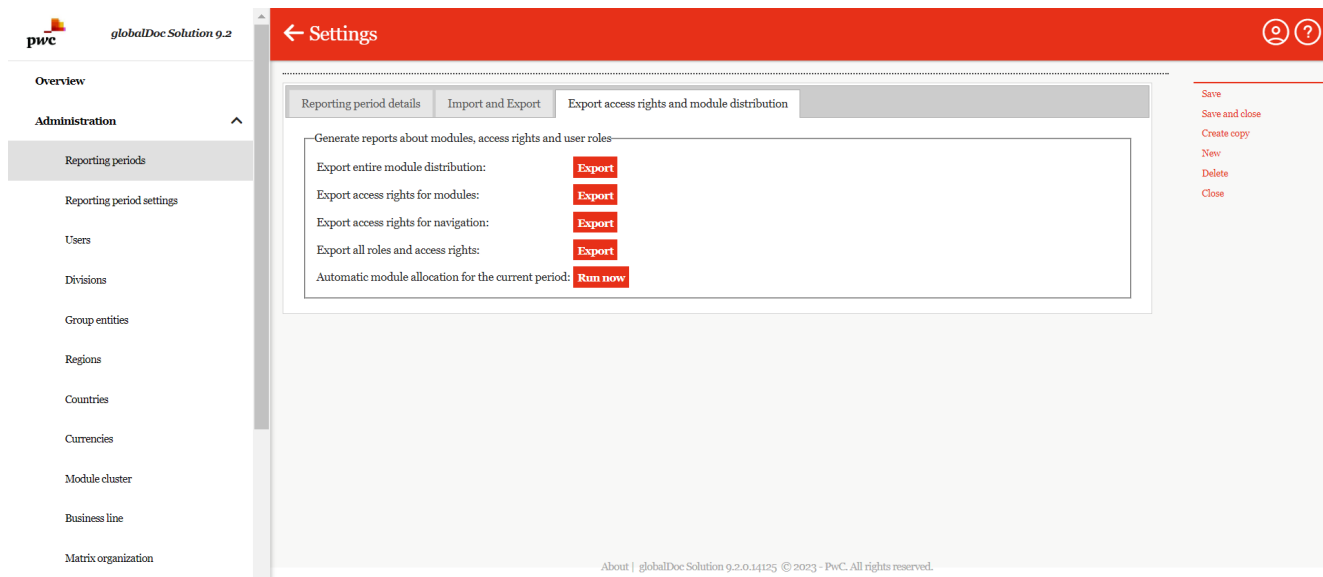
pwc
globalDoc Solution 9.2

Overview

Administration

Reporting periods

Reporting period settings

Users

Divisions

Group entities

Regions

Countries

Currencies

Module cluster

Business line

Matrix organization

← Settings

Reporting period details | Import and Export | Export access rights and module distribution

Generate reports about modules, access rights and user roles

Export entire module distribution: Export

Export access rights for modules: Export

Export access rights for navigation: Export

Export all roles and access rights: Export

Automatic module allocation for the current period: Run now

Save
Save and close
Create copy
New
Delete
Close

About | globalDoc Solution 9.2.0.14125 © 2023 - PwC. All rights reserved.